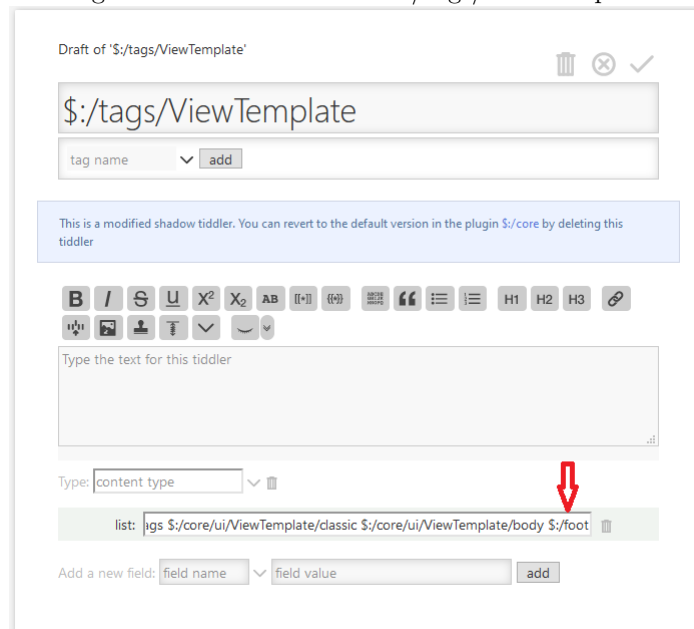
Draft of '$:/tags/ViewTemplate'

$:/tags/ViewTemplate

tag name add

This is a modified shadow tiddler. You can revert to the default version in the plugin $:/core by deleting this tiddler

B I S U X² X₂ AB H1 H2 H3

Type the text for this tiddler

Type: content type

list: ags $:/core/ui/ViewTemplate/classic $:/core/ui/ViewTemplate/body $:/foot

Add a new field: field name field value add